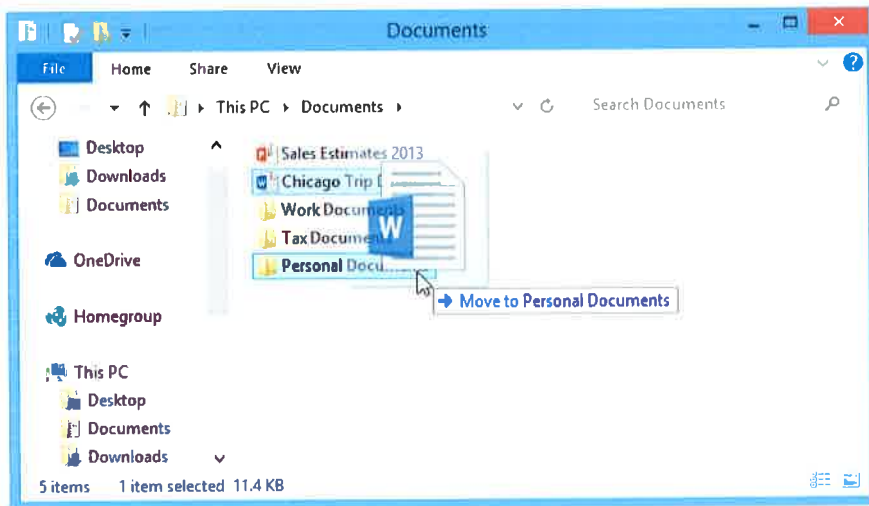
Documents

File Home Share View

This PC ▸ Documents ▸

Search Documents

Desktop
Downloads
Documents

OneDrive

Homegroup

This PC
Desktop
Documents
Downloads

Sales Estimates 2013
Chicago Trip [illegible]
Work Docu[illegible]
Tax Docume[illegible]
Personal Docu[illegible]

Move to Personal Documents

5 items 1 item selected 11.4 KB